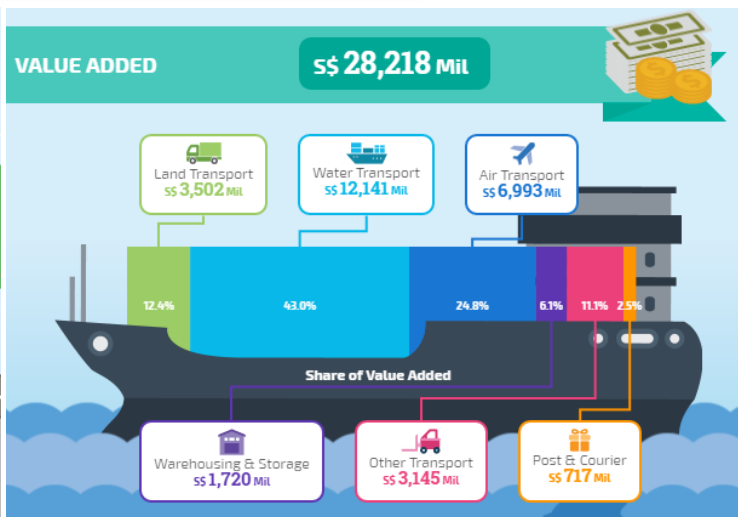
VALUE ADDED

S$ 28,218 Mil

Land Transport
S$ 3,502 Mil

Water Transport
S$ 12,141 Mil

Air Transport
S$ 6,993 Mil

12.4%

43.0%

24.8%

6.1%

11.1%

2.5%

Share of Value Added

Warehousing & Storage
S$ 1,720 Mil

Other Transport
S$ 3,145 Mil

Post & Courier
S$ 717 Mil